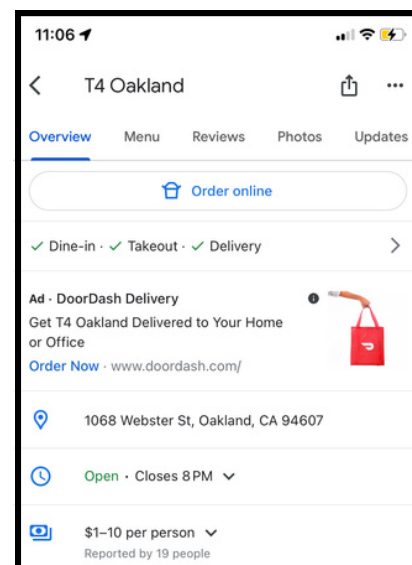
11:06

T4 Oakland

Overview Menu Reviews Photos Updates

Order online

✓ Dine-in · ✓ Takeout · ✓ Delivery

Ad · DoorDash Delivery
Get T4 Oakland Delivered to Your Home or Office
Order Now · www.doordash.com/

1068 Webster St, Oakland, CA 94607

Open · Closes 8PM

$1–10 per person
Reported by 19 people